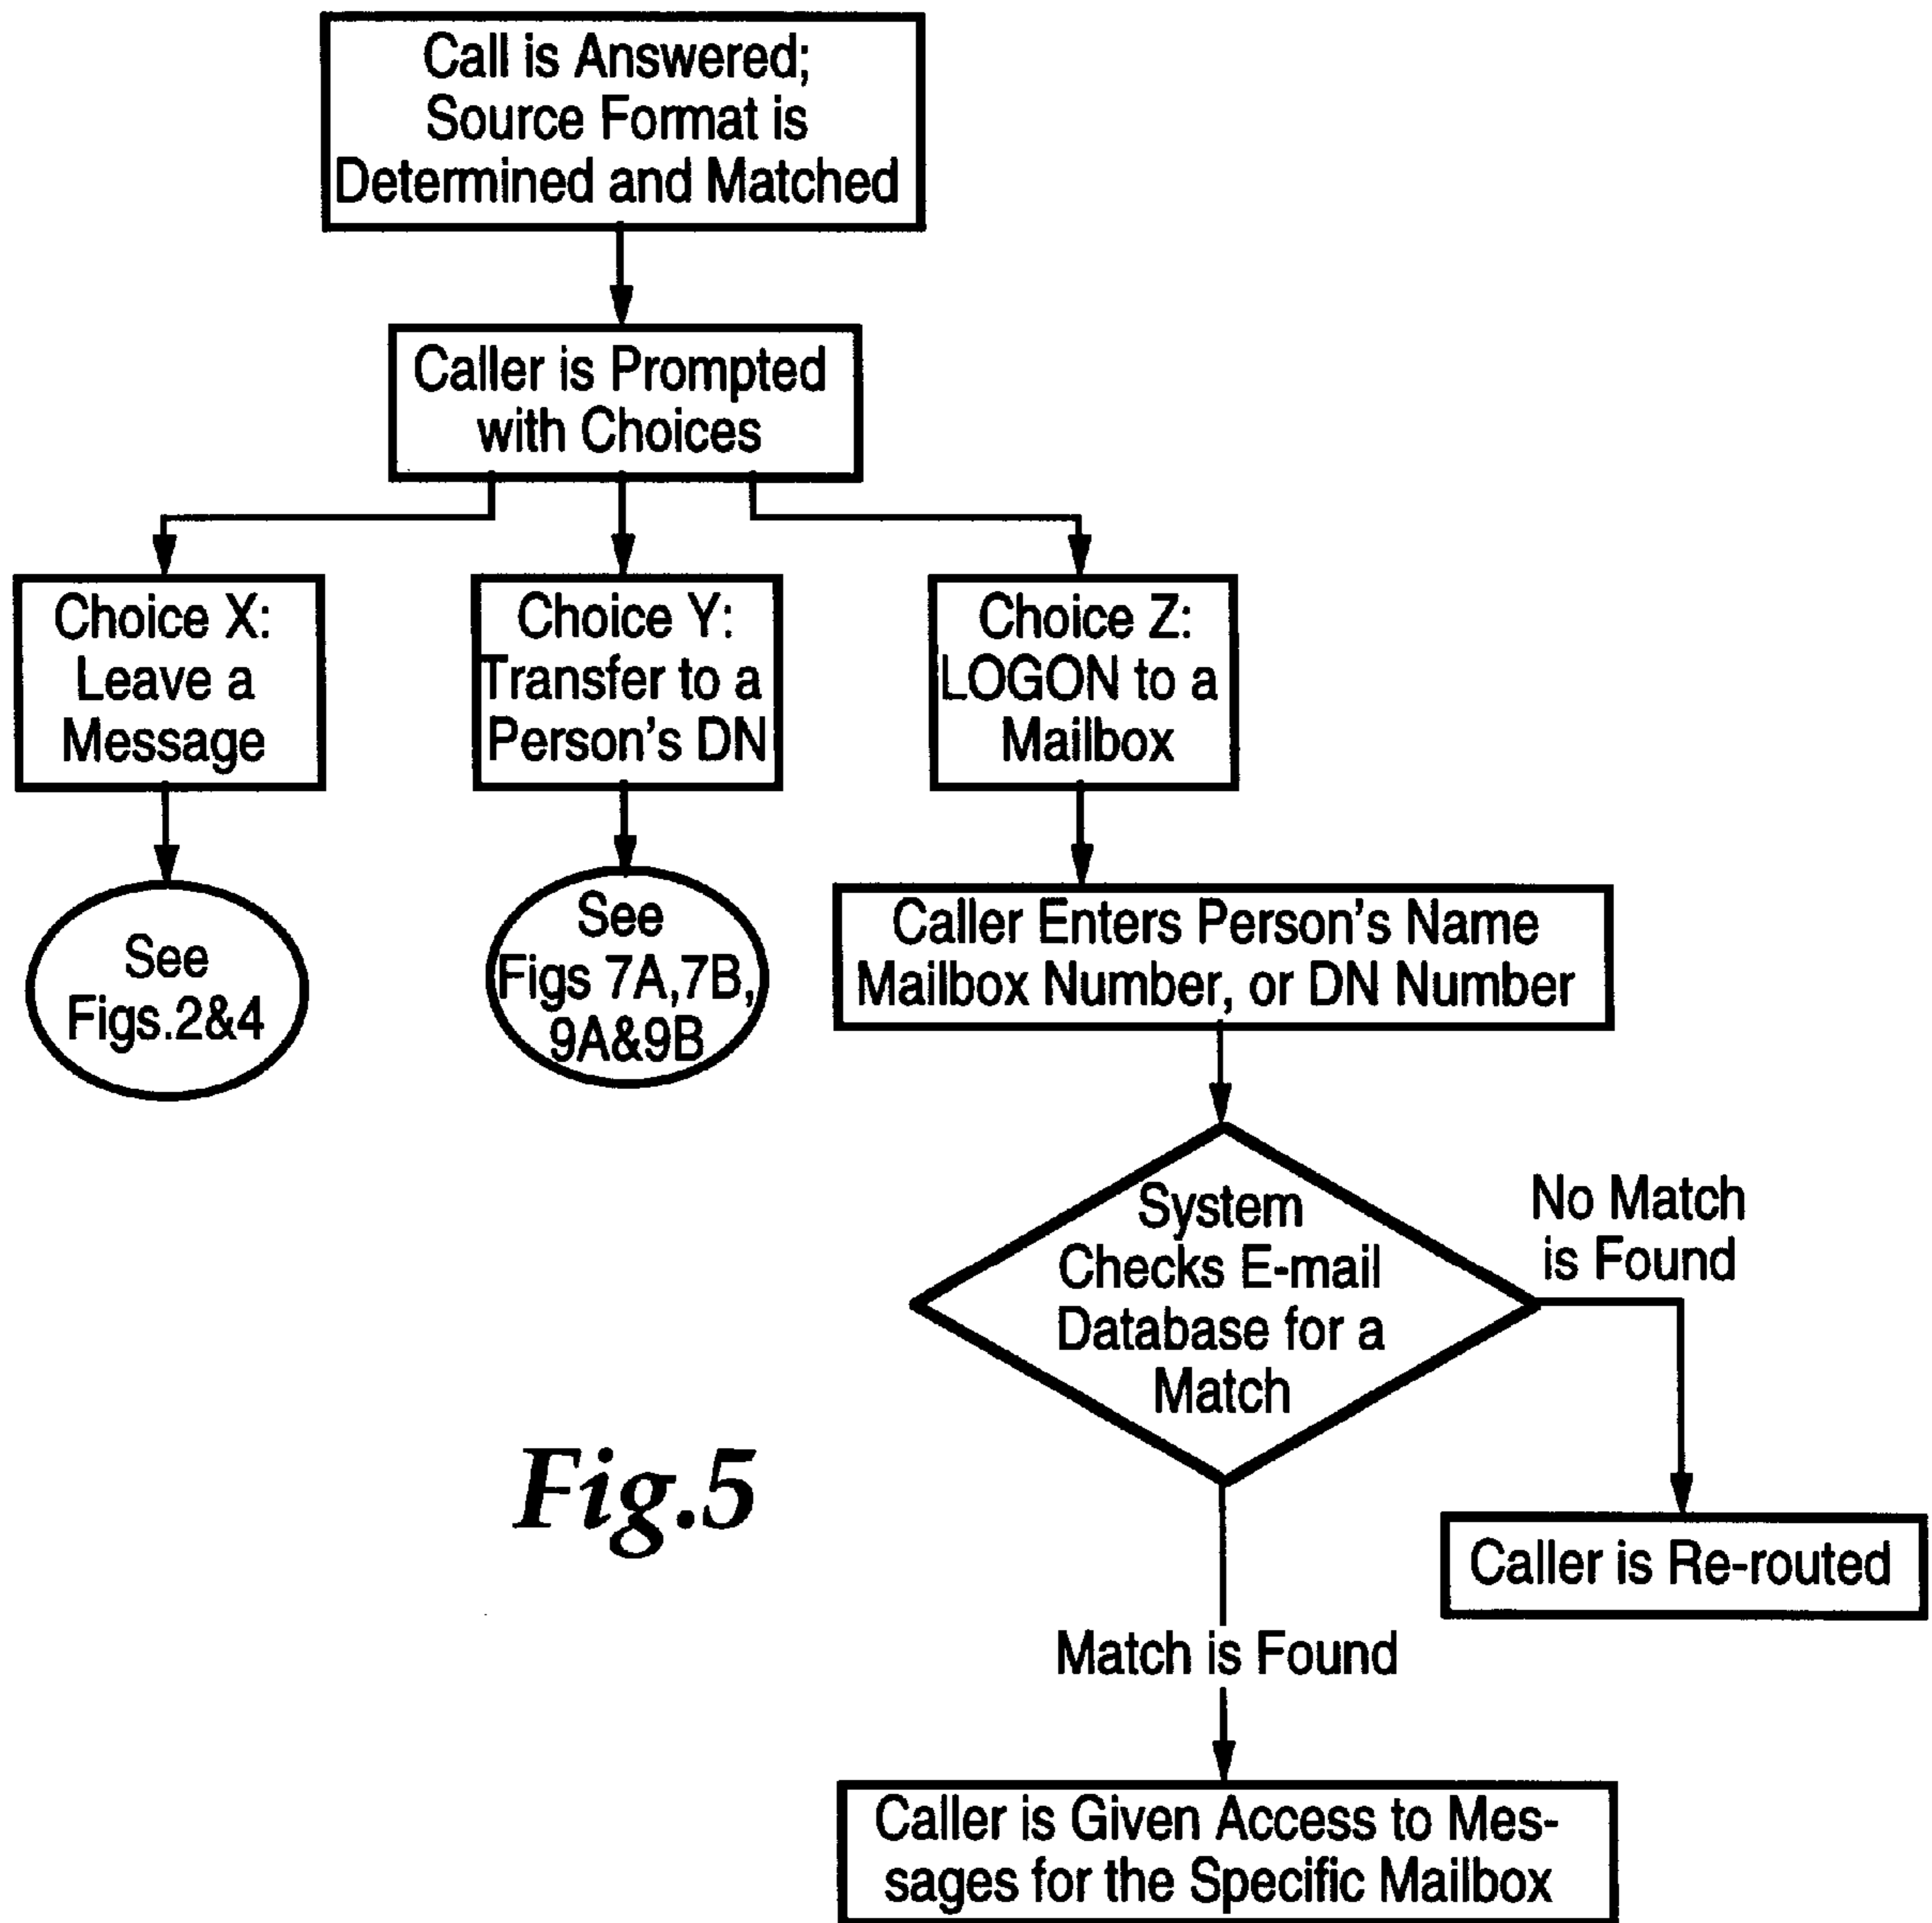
Call is Answered; Source Format is Determined and Matched

Caller is Prompted with Choices

Choice X: Leave a Message

Choice Y: Transfer to a Person's DN

Choice Z: LOGON to a Mailbox

See Figs.2&4

See Figs 7A,7B, 9A&9B

Caller Enters Person's Name Mailbox Number, or DN Number

System Checks E-mail Database for a Match

No Match is Found

Caller is Re-routed

Fig.5

Match is Found

Caller is Given Access to Messages for the Specific Mailbox